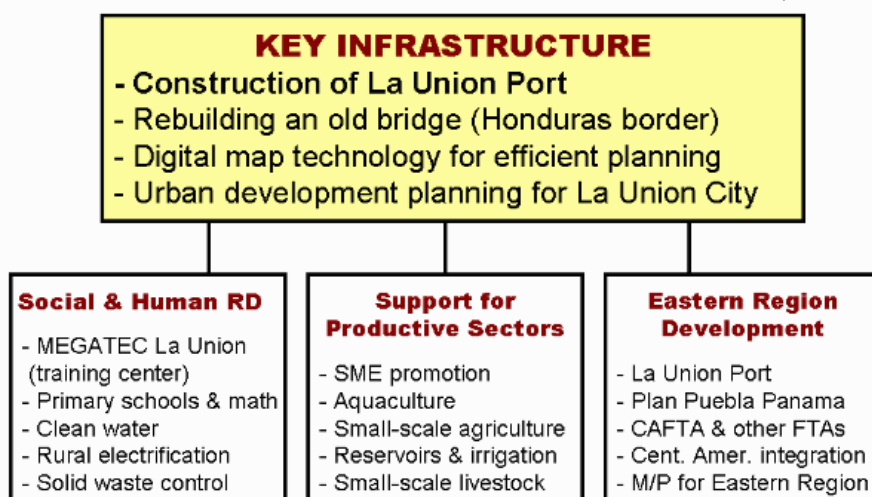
KEY INFRASTRUCTURE
- Construction of La Union Port
- Rebuilding an old bridge (Honduras border)
- Digital map technology for efficient planning
- Urban development planning for La Union City

Social & Human RD
- MEGATEC La Union (training center)
- Primary schools & math
- Clean water
- Rural electrification
- Solid waste control

Support for Productive Sectors
- SME promotion
- Aquaculture
- Small-scale agriculture
- Reservoirs & irrigation
- Small-scale livestock

Eastern Region Development
- La Union Port
- Plan Puebla Panama
- CAFTA & other FTAs
- Cent. Amer. integration
- M/P for Eastern Region